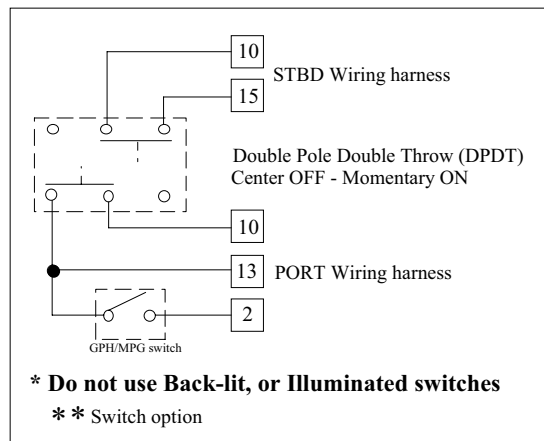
10

STBD Wiring harness

15

Double Pole Double Throw (DPDT)
Center OFF - Momentary ON

10

13

PORT Wiring harness

2

GPH/MPG switch

* Do not use Back-lit, or Illuminated switches

* * Switch option